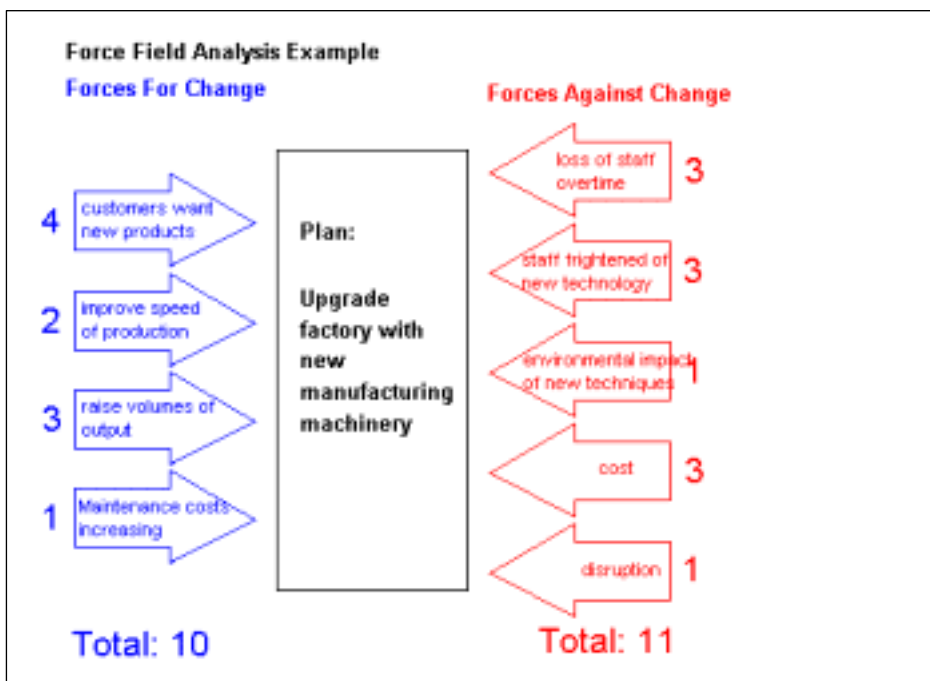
Force Field Analysis Example

Forces For Change

Forces Against Change

4 customers want new products

2 improve speed of production

3 raise volumes of output

1 Maintenance costs increasing

Plan:

Upgrade factory with new manufacturing machinery

loss of staff overtime 3

staff frightened of new technology 3

environmental impact of new techniques 1

cost 3

disruption 1

Total: 10

Total: 11